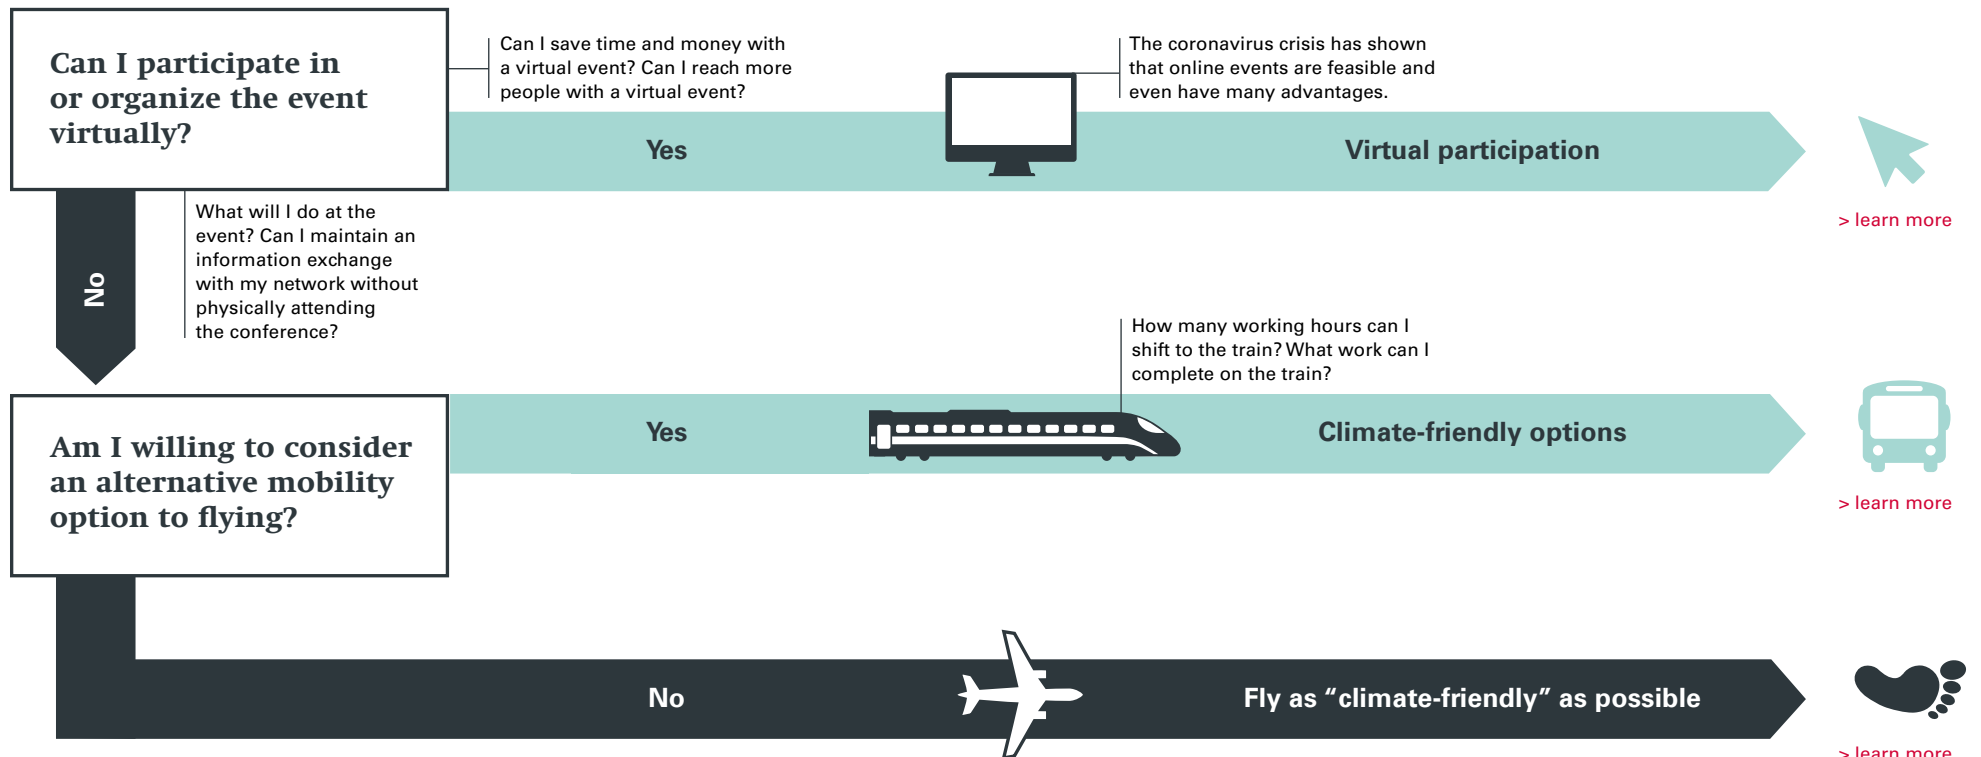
Can I participate in or organize the event virtually?

Can I save time and money with a virtual event? Can I reach more people with a virtual event?

The coronavirus crisis has shown that online events are feasible and even have many advantages.

Yes

Virtual participation

> learn more

No

What will I do at the event? Can I maintain an information exchange with my network without physically attending the conference?

How many working hours can I shift to the train? What work can I complete on the train?

Am I willing to consider an alternative mobility option to flying?

Yes

Climate-friendly options

> learn more

No

Fly as “climate-friendly” as possible

> learn more